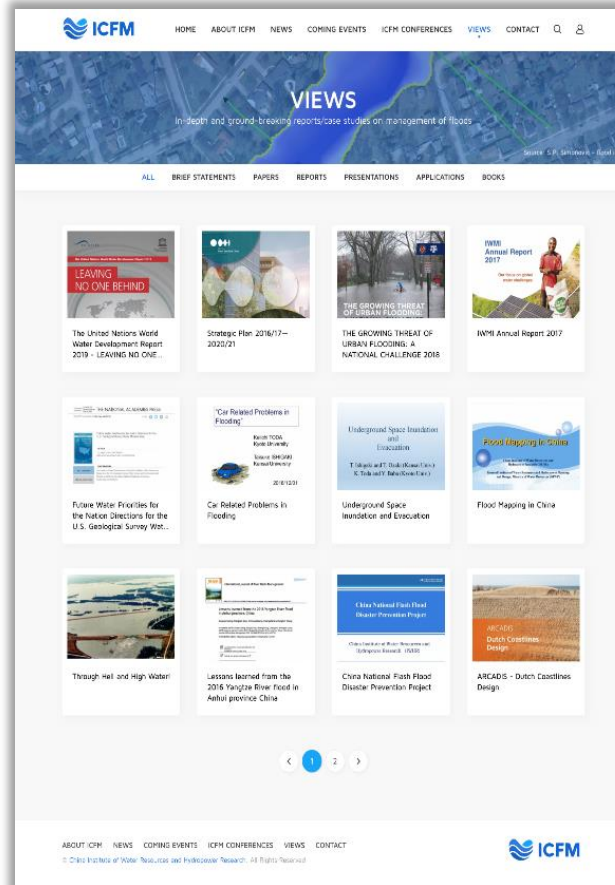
ICFM

HOME ABOUT ICFM NEWS COMING EVENTS ICFM CONFERENCES VIEWS CONTACT

VIEWS

In-depth and ground-breaking reports/case studies on management of floods

Source: S. P. Simonovic - flood

ALL BRIEF STATEMENTS PAPERS REPORTS PRESENTATIONS APPLICATIONS BOOKS

LEAVING NO ONE BEHIND

The United Nations World Water Development Report 2019 - LEAVING NO ONE...

Strategic Plan 2016/17—2020/21

THE GROWING THREAT OF URBAN FLOODING

THE GROWING THREAT OF URBAN FLOODING: A NATIONAL CHALLENGE 2018

IWMI Annual Report 2017

IWMI Annual Report 2017

THE NATIONAL ACADEMIES PRESS

Future Water Priorities for the Nation Directions for the U.S. Geological Survey Wat...

"Car Related Problems in Flooding"

Keiichi TODA Kyoto University

Takeshi ISHIGAKI Kansai University

2018/12/31

Car Related Problems in Flooding

Underground Space Inundation and Evacuation

T. Ishigaki and T. Ozaki (Kansai Univ.) K. Toda and Y. Baba (Kyoto Univ.)

Underground Space Inundation and Evacuation

Flood Mapping in China

Flood Mapping in China

Through Hell and High Water!

Lessons learned from the 2016 Yangtze River flood in Anhui province China

China National Flash Flood Disaster Prevention Project

China Institute of Water Resources and Hydropower Research (IWHR)

China National Flash Flood Disaster Prevention Project

ARCADIS Dutch Coastlines Design

ARCADIS - Dutch Coastlines Design

‹ 1 2 ›

ABOUT ICFM NEWS COMING EVENTS ICFM CONFERENCES VIEWS CONTACT

© China Institute of Water Resources and Hydropower Research. All Rights Reserved

ICFM